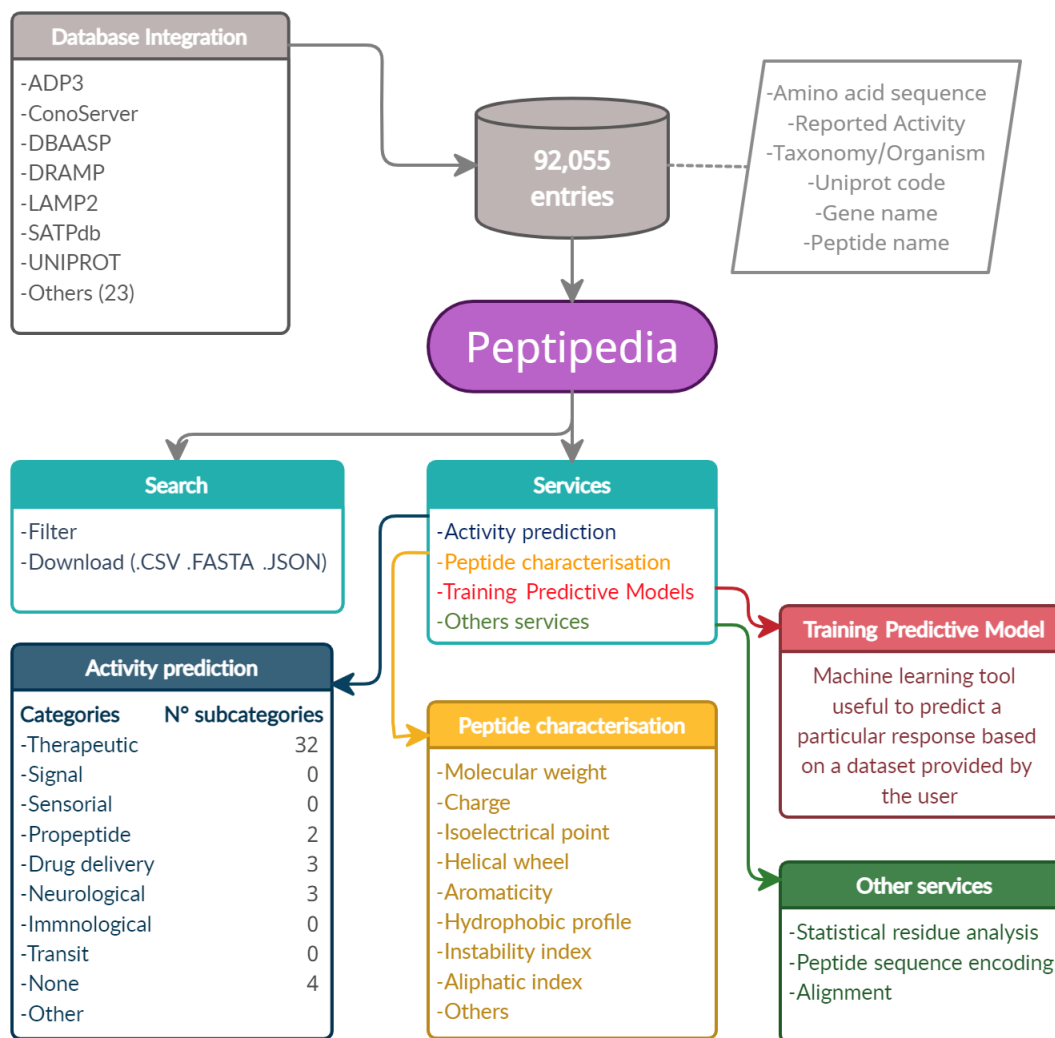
Database Integration

-ADP3
-ConoServer
-DBAASP
-DRAMP
-LAMP2
-SATPdb
-UNIPROT
-Others (23)

92,055 entries

-Amino acid sequence
-Reported Activity
-Taxonomy/Organism
-Uniprot code
-Gene name
-Peptide name

Peptipedia

Search

-Filter
-Download (.CSV .FASTA .JSON)

Services

-Activity prediction
-Peptide characterisation
-Training Predictive Models
-Others services

Training Predictive Model

Machine learning tool useful to predict a particular response based on a dataset provided by the user

Activity prediction

| Categories | N° subcategories |
|---|---|
| -Therapeutic | 32 |
| -Signal | 0 |
| -Sensorial | 0 |
| -Propeptide | 2 |
| -Drug delivery | 3 |
| -Neurological | 3 |
| -Immnological | 0 |
| -Transit | 0 |
| -None | 4 |
| -Other | |

Peptide characterisation

-Molecular weight
-Charge
-Isoelectrical point
-Helical wheel
-Aromaticity
-Hydrophobic profile
-Instability index
-Aliphatic index
-Others

Other services

-Statistical residue analysis
-Peptide sequence encoding
-Alignment